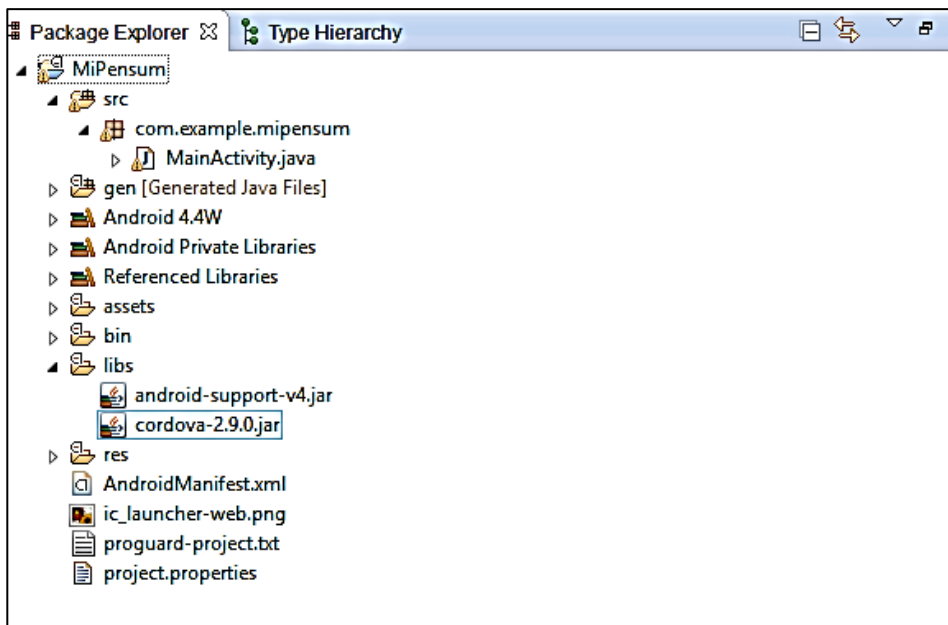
Package Explorer ☒ Type Hierarchy

MiPensum
src
com.example.mipensum
MainActivity.java
gen [Generated Java Files]
Android 4.4W
Android Private Libraries
Referenced Libraries
assets
bin
libs
android-support-v4.jar
cordova-2.9.0.jar
res
AndroidManifest.xml
ic_launcher-web.png
proguard-project.txt
project.properties